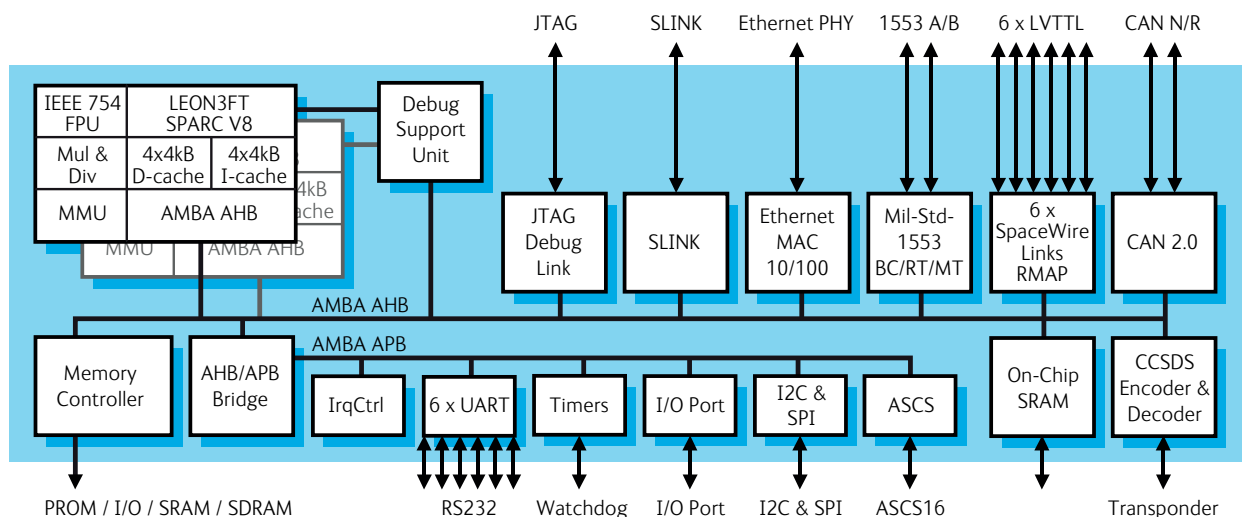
JTAG
SLINK
Ethernet PHY
1553 A/B
6 x LVTTL
CAN N/R

| IEEE 754 FPU | LEON3FT SPARC V8 | |
|---|---|---|
| Mul & Div | 4x4kB D-cache | 4x4kB I-cache |
| MMU | AMBA AHB | |

4kB
ache
MMU
AMBA AHB

Debug Support Unit

JTAG Debug Link
SLINK
Ethernet MAC 10/100
Mil-Std-1553 BC/RT/MT
6 x SpaceWire Links RMAP
CAN 2.0

AMBA AHB
AMBA APB

Memory Controller
AHB/APB Bridge
IrqCtrl
6 x UART
Timers
I/O Port
I2C & SPI
ASCS
On-Chip SRAM
CCSDS Encoder & Decoder

PROM / I/O / SRAM / SDRAM
RS232
Watchdog
I/O Port
I2C & SPI
ASCS16
Transponder